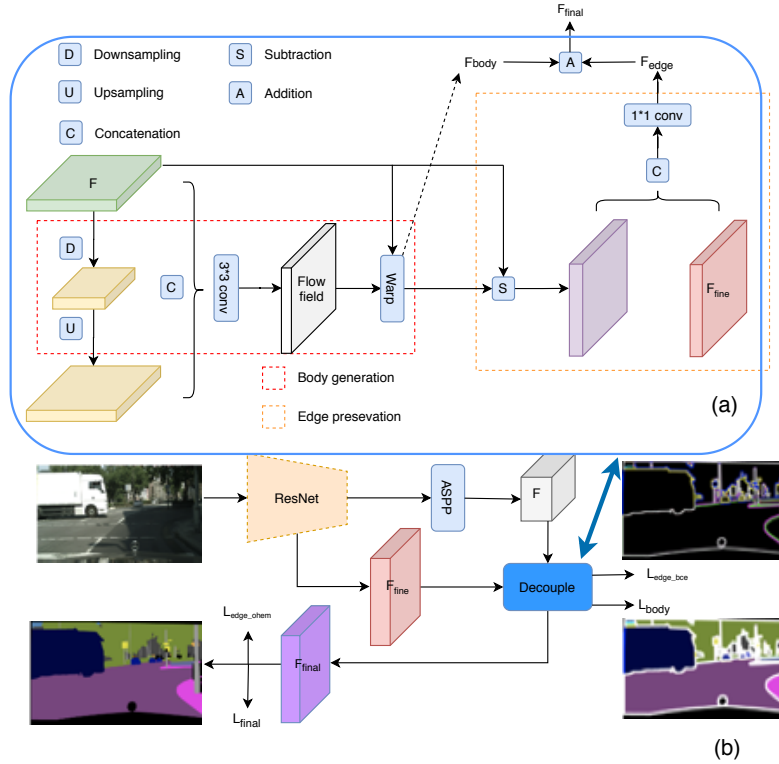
D Downsampling
U Upsampling
C Concatenation
S Subtraction
A Addition

$F_{final}$
$F_{body}$
A
$F_{edge}$
1*1 conv
C
F
D
U
C
3*3 conv
Flow field
Warp
S
$F_{fine}$
Body generation
Edge presevation
(a)

ResNet
ASPP
F
$F_{fine}$
Decouple
$L_{edge\_bce}$
$L_{body}$
$L_{edge\_ohem}$
$F_{final}$
$L_{final}$
(b)